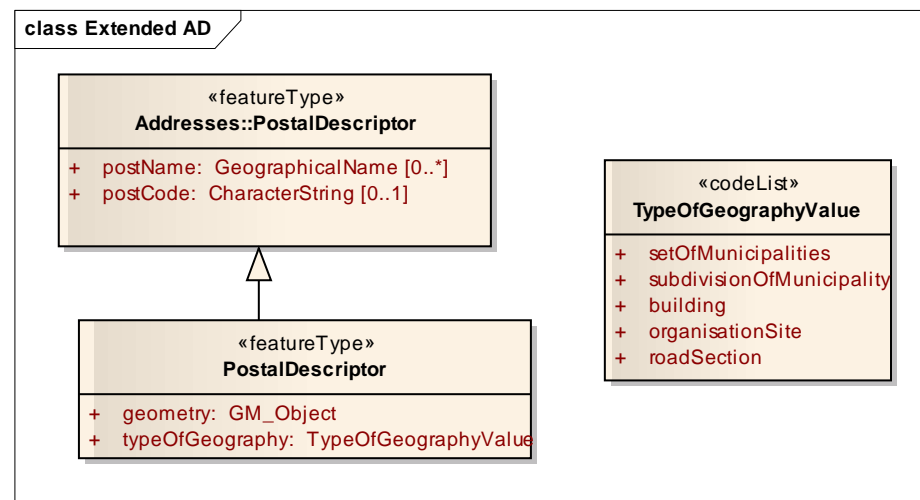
class Extended AD

«featureType»
Addresses::PostalDescriptor

+ postName: GeographicalName [0..*]
+ postCode: CharacterString [0..1]

«codeList»
TypeOfGeographyValue

+ setOfMunicipalities
+ subdivisionOfMunicipality
+ building
+ organisationSite
+ roadSection

«featureType»
PostalDescriptor

+ geometry: GM_Object
+ typeOfGeography: TypeOfGeographyValue